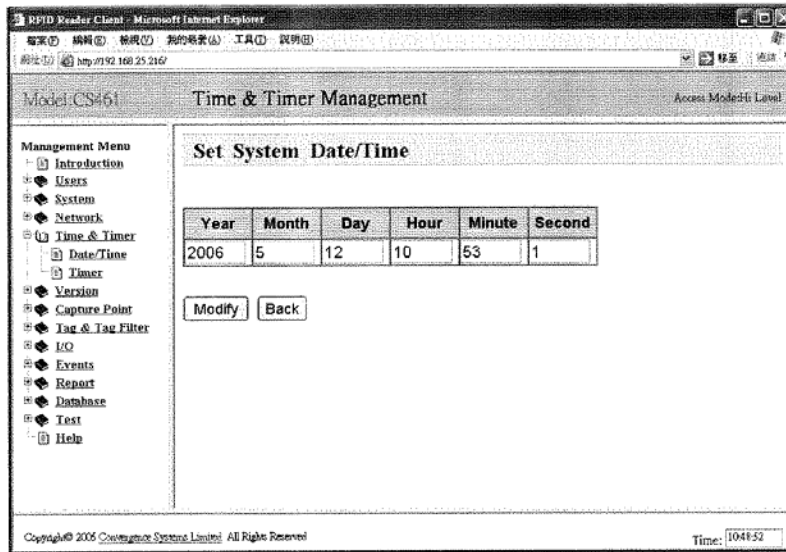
RFID Reader Client - Microsoft Internet Explorer

檔案(F) 編輯(E) 檢視(V) 我的最愛(A) 工具(T) 說明(H)

網址(D) http://192.168.25.216/

移至 連結

Model CS461

Time & Timer Management

Access Mode:Hi Level

Management Menu
Introduction
Users
System
Network
Time & Timer
Date/Time
Timer
Version
Capture Point
Tag & Tag Filter
I/O
Events
Report
Database
Test
Help

Set System Date/Time

| Year | Month | Day | Hour | Minute | Second |
|---|---|---|---|---|---|
| 2006 | 5 | 12 | 10 | 53 | 1 |

Modify Back

Copyright© 2005 Convergence Systems Limited All Rights Reserved

Time: 10:48:52